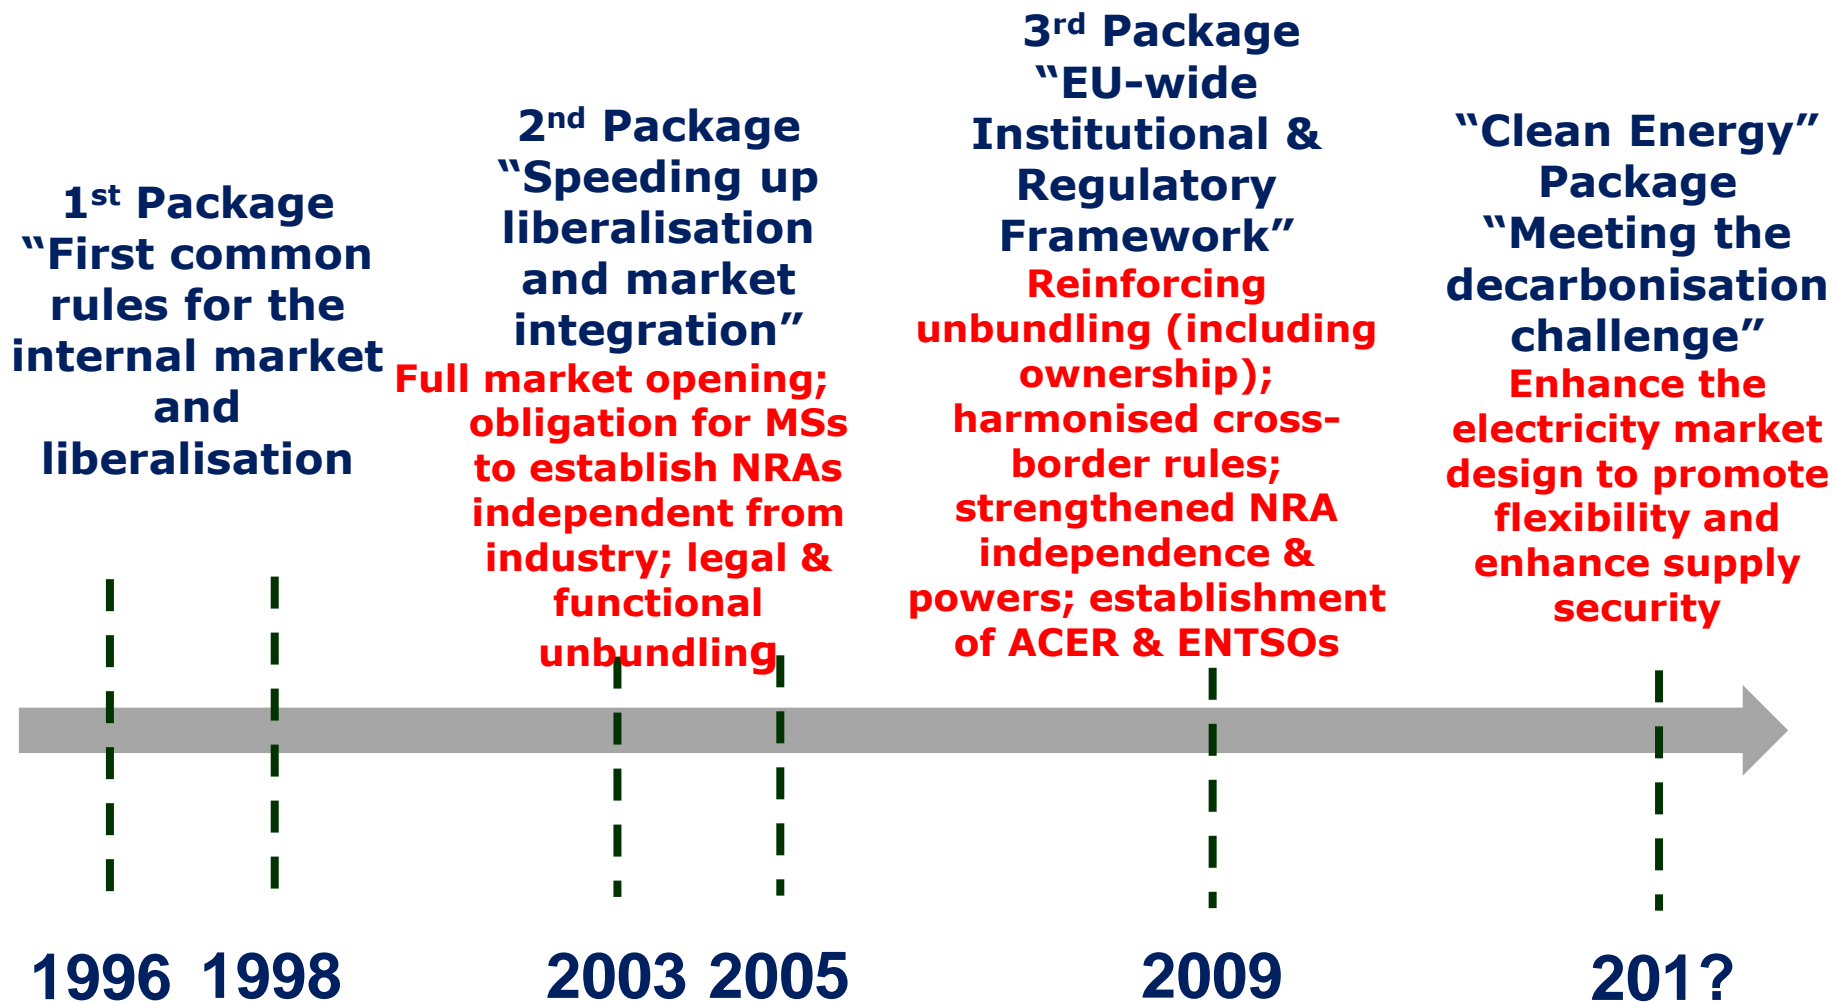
1$^{st}$ Package
“First common rules for the internal market and liberalisation

2$^{nd}$ Package
“Speeding up liberalisation and market integration”
Full market opening; obligation for MSs to establish NRAs independent from industry; legal & functional unbundling

3$^{rd}$ Package
“EU-wide Institutional & Regulatory Framework”
Reinforcing unbundling (including ownership); harmonised cross-border rules; strengthened NRA independence & powers; establishment of ACER & ENTSOs

“Clean Energy” Package
“Meeting the decarbonisation challenge”
Enhance the electricity market design to promote flexibility and enhance supply security

1996 1998 2003 2005 2009 201?